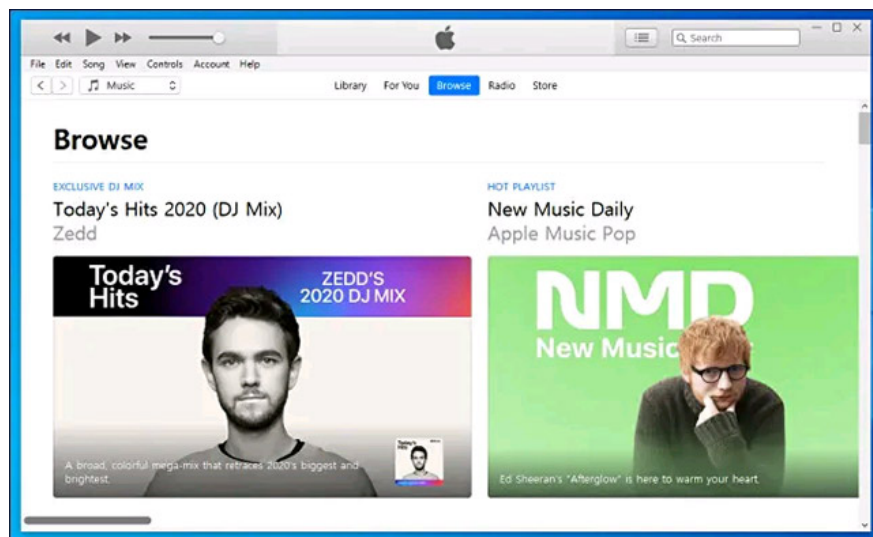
Search

File Edit Song View Controls Account Help

Music

Library For You Browse Radio Store

Browse

EXCLUSIVE DJ MIX

Today's Hits 2020 (DJ Mix)

Zedd

HOT PLAYLIST

New Music Daily

Apple Music Pop

Today's Hits

ZEDD'S 2020 DJ MIX

A broad, colorful mega-mix that retraces 2020's biggest and brightest.

NMD

New Music

Ed Sheeran's "Afterglow" is here to warm your heart.